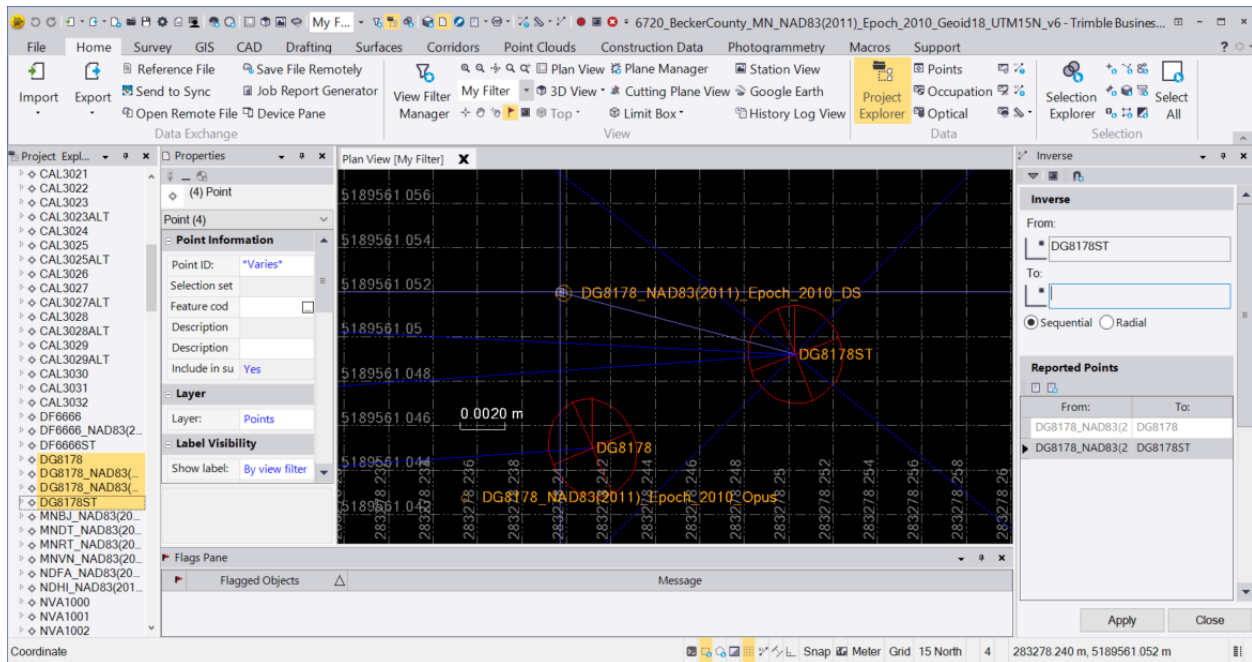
My F... 6720_BeckerCounty_MN_NAD83(2011)_Epoch_2010_Geoid18_UTM15N_v6 - Trimble Busines...

File Home Survey GIS CAD Drafting Surfaces Corridors Point Clouds Construction Data Photogrammetry Macros Support

Import Export Reference File Send to Sync Open Remote File Save File Remotely Job Report Generator Device Pane Data Exchange
View Filter Manager My Filter 3D View Top Plan View Plane Manager Cutting Plane View Limit Box Station View Google Earth History Log View View
Project Explorer Points Occupation Optical Data
Selection Explorer Select All Selection

Project Expl...
CAL3021
CAL3022
CAL3023
CAL3023ALT
CAL3024
CAL3025
CAL3025ALT
CAL3026
CAL3027
CAL3027ALT
CAL3028
CAL3028ALT
CAL3029
CAL3029ALT
CAL3030
CAL3031
CAL3032
DF6666
DF6666_NAD83(2...
DF6666ST
DG8178
DG8178_NAD83(...
DG8178_NAD83(...
DG8178ST
MNBJ_NAD83(20...
MNDT_NAD83(20...
MNRT_NAD83(20...
MNVN_NAD83(20...
NDFA_NAD83(20...
NDHI_NAD83(201...
NVA1000
NVA1001
NVA1002

Properties
(4) Point
Point (4)
Point Information
| Point ID: | *Varies* |
|---|---|
| Selection set | |
| Feature cod | |
| Description | |
| Description | |
| Include in su | Yes |
Layer
| Layer: | Points |
|---|---|
Label Visibility
| Show label: | By view filter |
|---|---|

Plan View [My Filter]
5189561.056
5189561.054
5189561.052
5189561.05
5189561.048
5189561.046
5189561.044
5189561.042
0.0020 m
DG8178_NAD83(2011)_Epoch_2010_DS
DG8178ST
DG8178
DG8178_NAD83(2011)_Epoch_2010_Opus
283278.236 283278.238 283278.24 283278.242 283278.244 283278.246 283278.248 283278.25 283278.252 283278.254 283278.256 283278.26

Flags Pane
Flagged Objects Message

Inverse
Inverse
From:
DG8178ST
To:
Sequential Radial
Reported Points
| From: | To: |
|---|---|
| DG8178_NAD83(2 | DG8178 |
| DG8178_NAD83(2 | DG8178ST |
Apply Close

Coordinate Snap Meter Grid 15 North 4 283278.240 m, 5189561.052 m